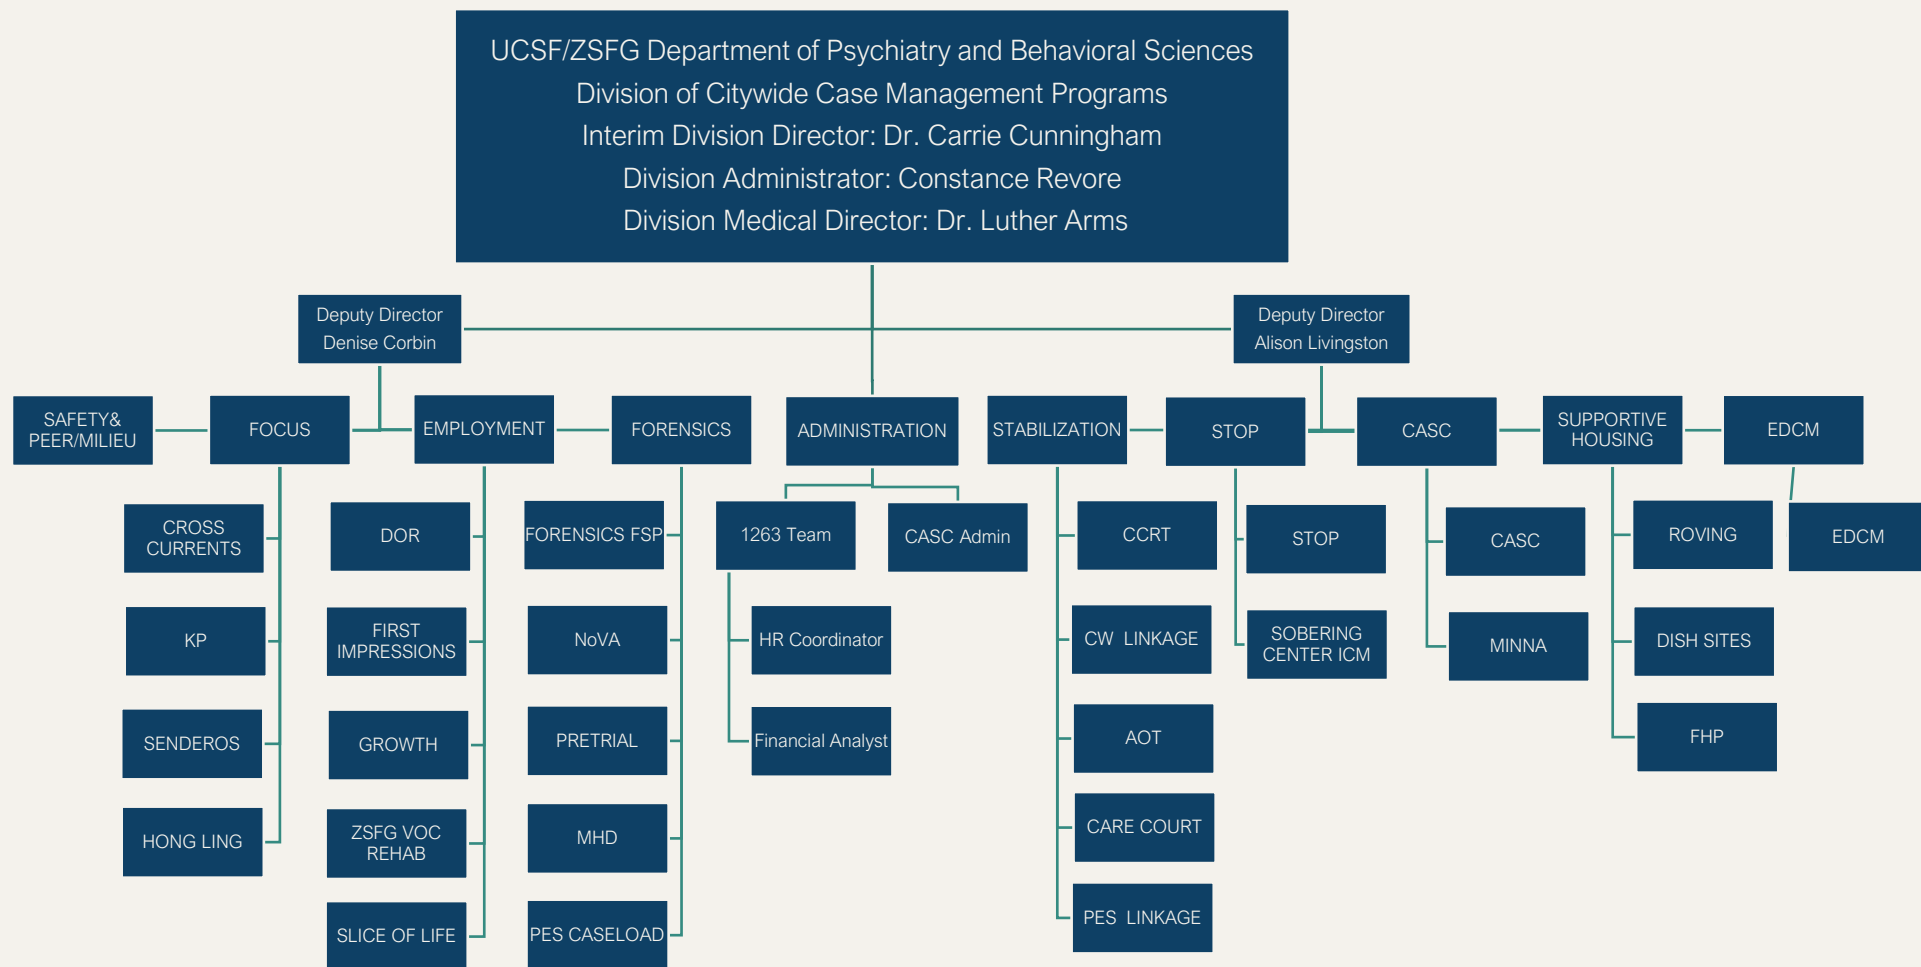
UCSF/ZSFG Department of Psychiatry and Behavioral Sciences
Division of Citywide Case Management Programs
Interim Division Director: Dr. Carrie Cunningham
Division Administrator: Constance Revore
Division Medical Director: Dr. Luther Arms

Deputy Director
Denise Corbin

Deputy Director
Alison Livingston

SAFETY& PEER/MILIEU

FOCUS

CROSS CURRENTS

KP

SENDEROS

HONG LING

EMPLOYMENT

DOR

FIRST IMPRESSIONS

GROWTH

ZSFG VOC REHAB

SLICE OF LIFE

FORENSICS

FORENSICS FSP

NoVA

PRETRIAL

MHD

PES CASELOAD

ADMINISTRATION

1263 Team

CASC Admin

HR Coordinator

Financial Analyst

STABILIZATION

CCRT

CW LINKAGE

AOT

CARE COURT

PES LINKAGE

STOP

STOP

SOBERING CENTER ICM

CASC

CASC

MINNA

SUPPORTIVE HOUSING

ROVING

DISH SITES

FHP

EDCM

EDCM